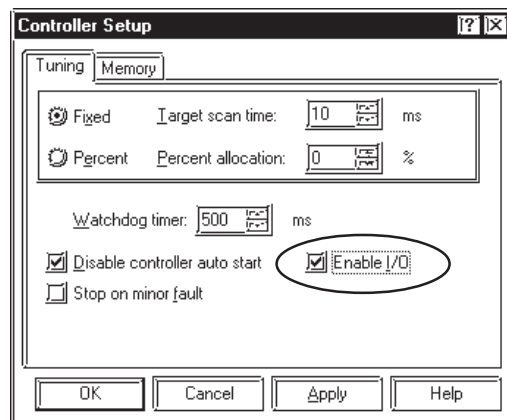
Controller Setup

?

X

Tuning

Memory

Fixed

Target scan time:

10

ms

Percent

Percent allocation:

0

%

Watchdog timer:

500

ms

Disable controller auto start

Enable I/O

Stop on minor fault

OK

Cancel

Apply

Help